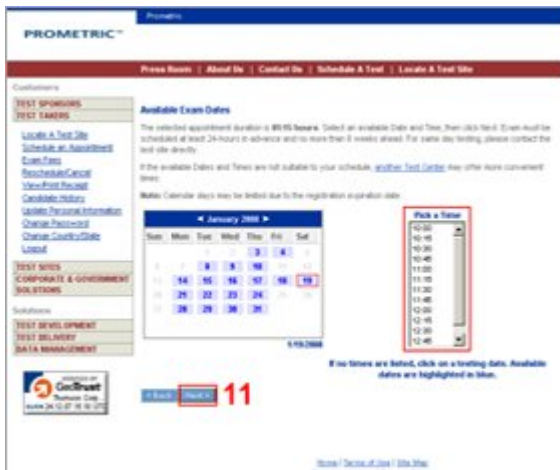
Prometric

PROMETRIC™

Press Room | About Us | Contact Us | Schedule A Test | Locate A Test Site

Customers

TEST SPONSORS

TEST TAKERS

Locate A Test Site
Schedule an Appointment
Exam Fees
Reschedule/Cancel
View/Print Receipt
Candidate History
Update Personal Information
Change Password
Change Country/State
Logout

TEST SITES

CORPORATE & GOVERNMENT SOLUTIONS

Solutions

TEST DEVELOPMENT

TEST DELIVERY

DATA MANAGEMENT

GeoTrust

Available Exam Dates

The selected appointment duration is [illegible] hours. Select an available Date and Time, then click Next. Exam must be scheduled at least 24-hours in advance and no more than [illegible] weeks ahead. For same day testing, please contact the test site directly.

If the available Dates and Times are not suitable to your schedule, another Test Center may offer more convenient times.

Note: Calendar days may be limited due to the registration expiration date.

◄ January 2008 ►

| Sun | Mon | Tue | Wed | Thu | Fri | Sat |
|---|---|---|---|---|---|---|
| | | | | 3 | 4 | 5 |
| 6 | 7 | 8 | 9 | 10 | 11 | 12 |
| 13 | 14 | 15 | 16 | 17 | 18 | 19 |
| 20 | 21 | 22 | 23 | 24 | 25 | 26 |
| 27 | 28 | 29 | 30 | 31 | | |

1/19/2008

Pick a Time
10:00
10:15
10:30
10:45
11:00
11:15
11:30
11:45
12:00
12:15
12:30
12:45

If no times are listed, click on a testing date. Available dates are highlighted in blue.

< Back

Next >

11

Home | Terms of Use | Site Map